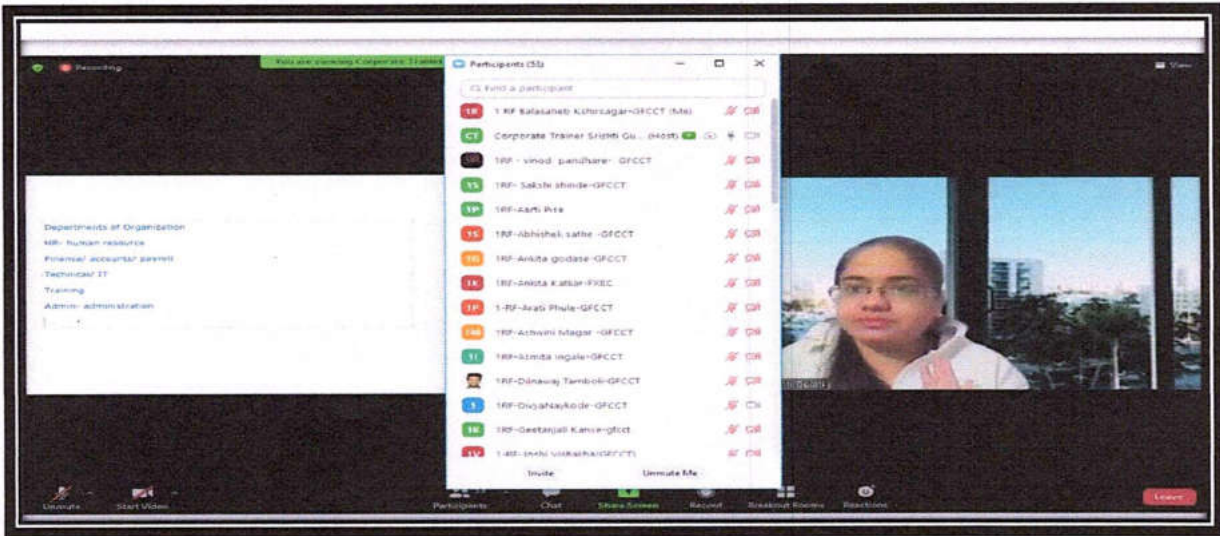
Recording

You are viewing Corporate Trainer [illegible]

Participants (51)

Find a participant

1R 1 RF Balasaheb Kshirsagar-GFCCT (Me)

CT Corporate Trainer Srishti Gu... (Host)

1RF - vinod panchare - GFCCT

1S 1RF- Sakshi shinde-GFCCT

1P 1RF-Aarti Pire

1S 1RF-Abhishek sathe -GFCCT

1G 1RF-Ankita godase-GFCCT

1K 1RF-Ankita Katkar-FXEC

1P 1-RF-Arati Phule-GFCCT

1M 1RF-Ashwini Magar -GFCCT

1I 1RF-Asmita ingale-GFCCT

1RF-Dilnawaj Tamboli-GFCCT

1 1RF-DivyaNaykode-GFCCT

1K 1RF-Geetanjali Kanse-gfcct

1V 1-RF-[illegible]

Invite

Unmute Me

Departments of Organization

HR- human resource

Finance/ accounts/ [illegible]

Technical/ IT

Training

Admin- administration

View

Unmute

Start Video

Participants

Chat

Share Screen

Record

Breakout Rooms

Reactions

Leave